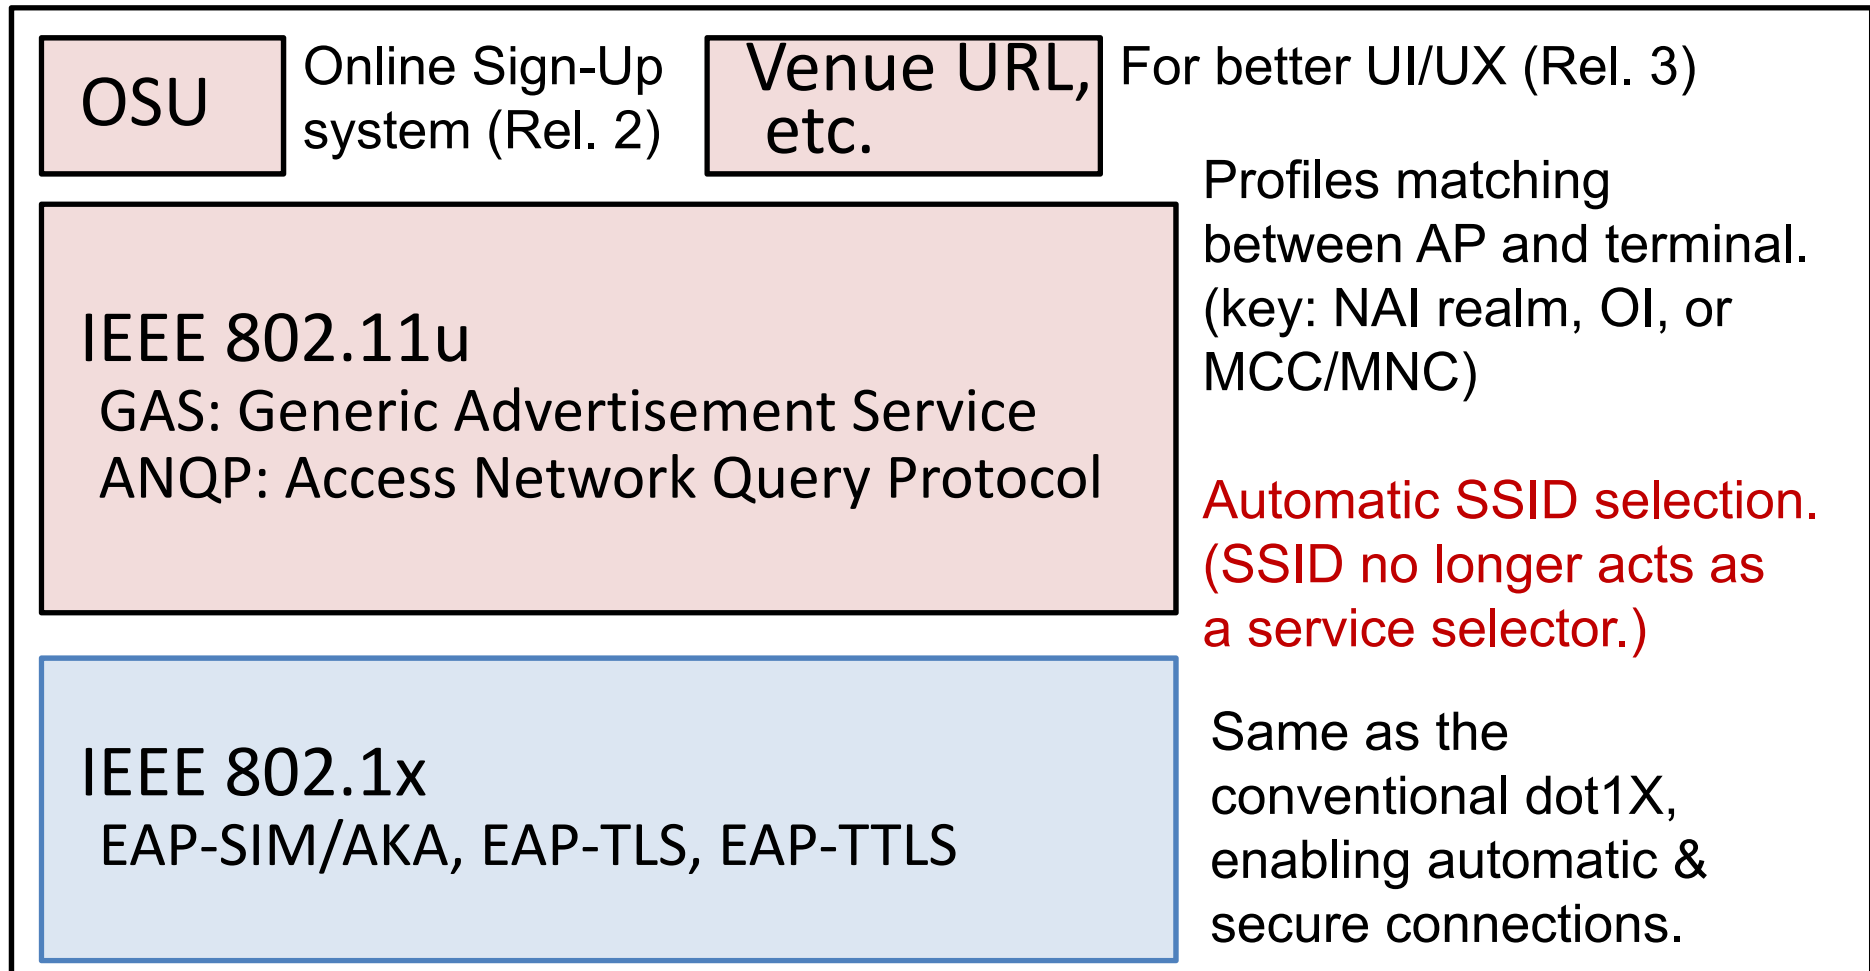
OSU

Online Sign-Up system (Rel. 2)

Venue URL, etc.

For better UI/UX (Rel. 3)

IEEE 802.11u
GAS: Generic Advertisement Service
ANQP: Access Network Query Protocol

Profiles matching between AP and terminal. (key: NAI realm, OI, or MCC/MNC)

Automatic SSID selection. (SSID no longer acts as a service selector.)

IEEE 802.1x
EAP-SIM/AKA, EAP-TLS, EAP-TTLS

Same as the conventional dot1X, enabling automatic & secure connections.